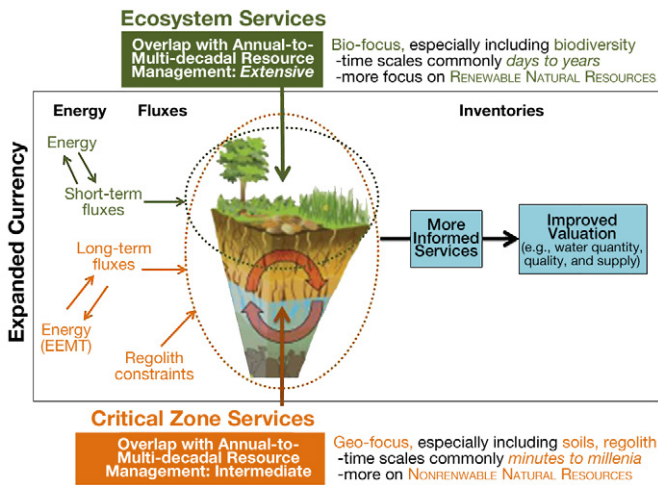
Ecosystem Services

Overlap with Annual-to-Multi-decadal Resource Management: Extensive

Bio-focus, especially including biodiversity
-time scales commonly days to years
-more focus on Renewable Natural Resources

Energy Fluxes

Inventories

Expanded Currency

Energy

Short-term fluxes

Long-term fluxes

Energy (EEMT)

Regolith constraints

More Informed Services

Improved Valuation (e.g., water quantity, quality, and supply)

Critical Zone Services

Overlap with Annual-to-Multi-decadal Resource Management: Intermediate

Geo-focus, especially including soils, regolith
-time scales commonly minutes to millenia
-more on Nonrenewable Natural Resources